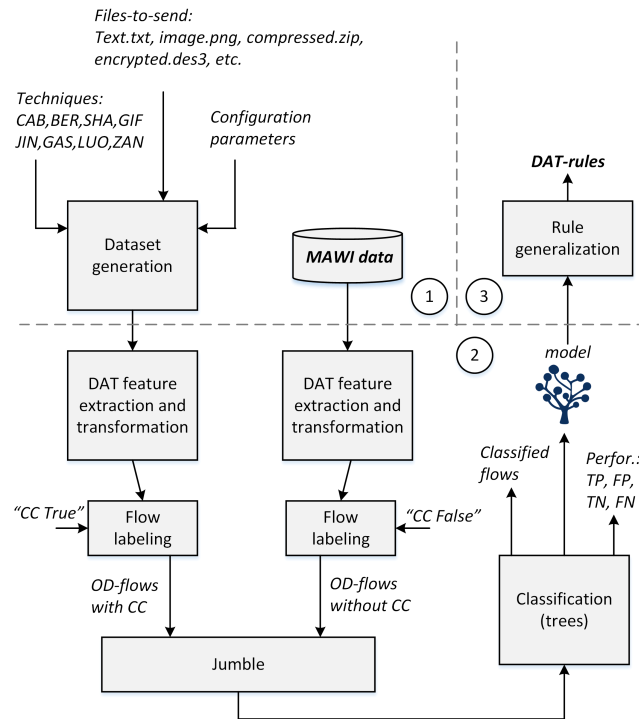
Files-to-send:
Text.txt, image.png, compressed.zip, encrypted.des3, etc.

Techniques:
CAB,BER,SHA,GIF
JIN,GAS,LUO,ZAN

Configuration parameters

Dataset generation

MAWI data

1

3

DAT-rules

Rule generalization

2

model

DAT feature extraction and transformation

DAT feature extraction and transformation

Classified flows

Perfor.:
TP, FP,
TN, FN

"CC True"

Flow labeling

Flow labeling

"CC False"

OD-flows with CC

OD-flows without CC

Classification (trees)

Jumble